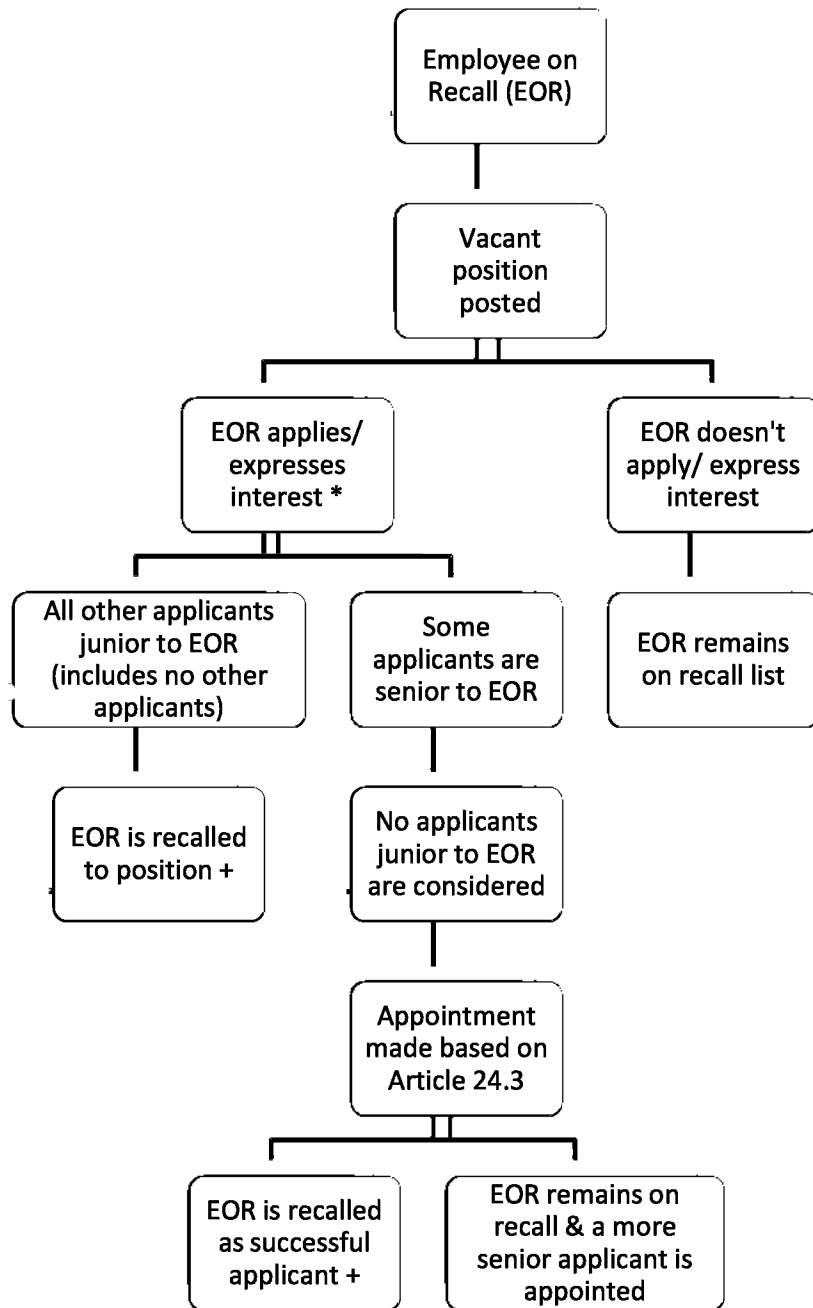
Employee on Recall (EOR)

Vacant position posted

EOR applies/ expresses interest *

EOR doesn't apply/ express interest

All other applicants junior to EOR (includes no other applicants)

Some applicants are senior to EOR

EOR remains on recall list

EOR is recalled to position +

No applicants junior to EOR are considered

Appointment made based on Article 24.3

EOR is recalled as successful applicant +

EOR remains on recall & a more senior applicant is appointed